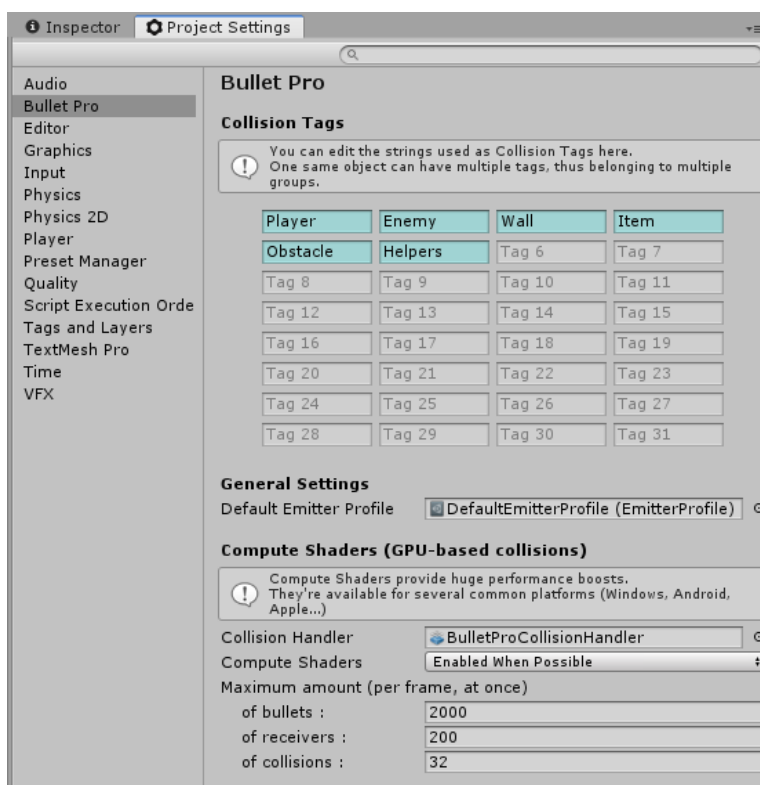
Inspector | Project Settings

Audio
Bullet Pro
Editor
Graphics
Input
Physics
Physics 2D
Player
Preset Manager
Quality
Script Execution Orde
Tags and Layers
TextMesh Pro
Time
VFX

Bullet Pro

Collision Tags

You can edit the strings used as Collision Tags here. One same object can have multiple tags, thus belonging to multiple groups.

| Player | Enemy | Wall | Item |
|---|---|---|---|
| Obstacle | Helpers | Tag 6 | Tag 7 |
| Tag 8 | Tag 9 | Tag 10 | Tag 11 |
| Tag 12 | Tag 13 | Tag 14 | Tag 15 |
| Tag 16 | Tag 17 | Tag 18 | Tag 19 |
| Tag 20 | Tag 21 | Tag 22 | Tag 23 |
| Tag 24 | Tag 25 | Tag 26 | Tag 27 |
| Tag 28 | Tag 29 | Tag 30 | Tag 31 |

General Settings

Default Emitter Profile DefaultEmitterProfile (EmitterProfile)

Compute Shaders (GPU-based collisions)

Compute Shaders provide huge performance boosts. They're available for several common platforms (Windows, Android, Apple...)

Collision Handler BulletProCollisionHandler
Compute Shaders Enabled When Possible
Maximum amount (per frame, at once)
of bullets : 2000
of receivers : 200
of collisions : 32